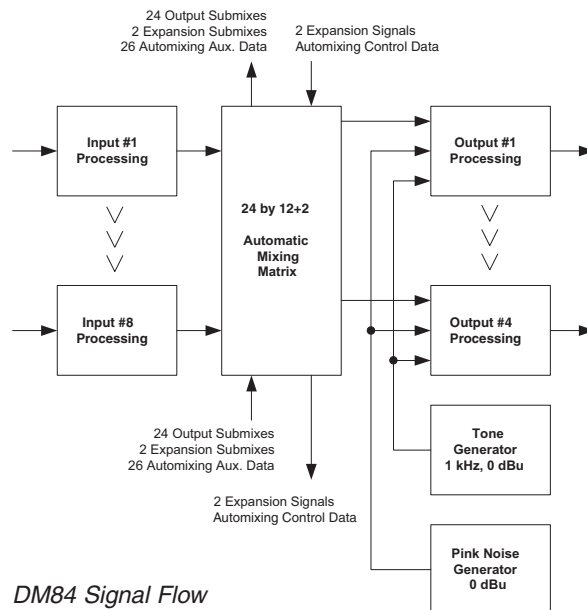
24 Output Submixes
2 Expansion Submixes
26 Automixing Aux. Data

2 Expansion Signals
Automixing Control Data

Input #1
Processing

Input #8
Processing

24 by 12+2

Automatic
Mixing
Matrix

Output #1
Processing

Output #4
Processing

Tone
Generator
1 kHz, 0 dBu

Pink Noise
Generator
0 dBu

24 Output Submixes
2 Expansion Submixes
26 Automixing Aux. Data

2 Expansion Signals
Automixing Control Data

DM84 Signal Flow